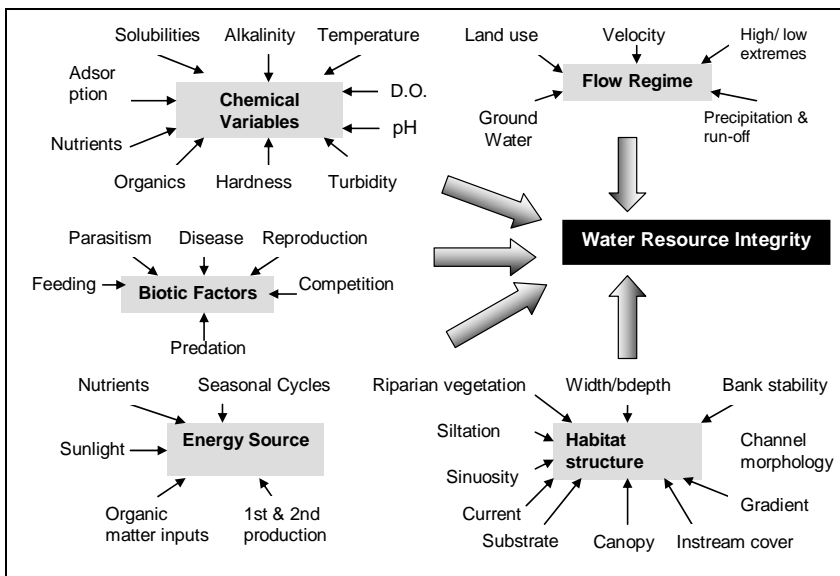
Solubilities
Alkalinity
Temperature
Adsor ption
Chemical Variables
D.O.
pH
Nutrients
Organics
Hardness
Turbidity

Land use
Velocity
High/ low extremes
Flow Regime
Ground Water
Precipitation & run-off

Water Resource Integrity

Parasitism
Disease
Reproduction
Feeding
Biotic Factors
Competition
Predation

Nutrients
Seasonal Cycles
Sunlight
Energy Source
Organic matter inputs
1st & 2nd production

Riparian vegetation
Width/bdepth
Bank stability
Siltation
Habitat structure
Channel morphology
Sinuosity
Current
Gradient
Substrate
Canopy
Instream cover